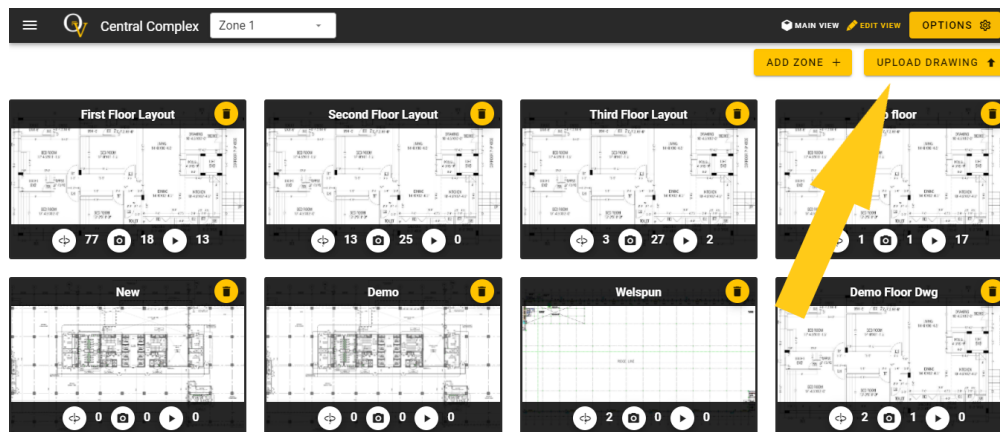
Central Complex Zone 1

MAIN VIEW EDIT VIEW OPTIONS

ADD ZONE + UPLOAD DRAWING

First Floor Layout

77 18 13

Second Floor Layout

13 25 0

Third Floor Layout

3 27 2

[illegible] floor

1 1 17

New

0 0 0

Demo

0 0 0

Welspun

2 0 0

Demo Floor Dwg

2 1 0